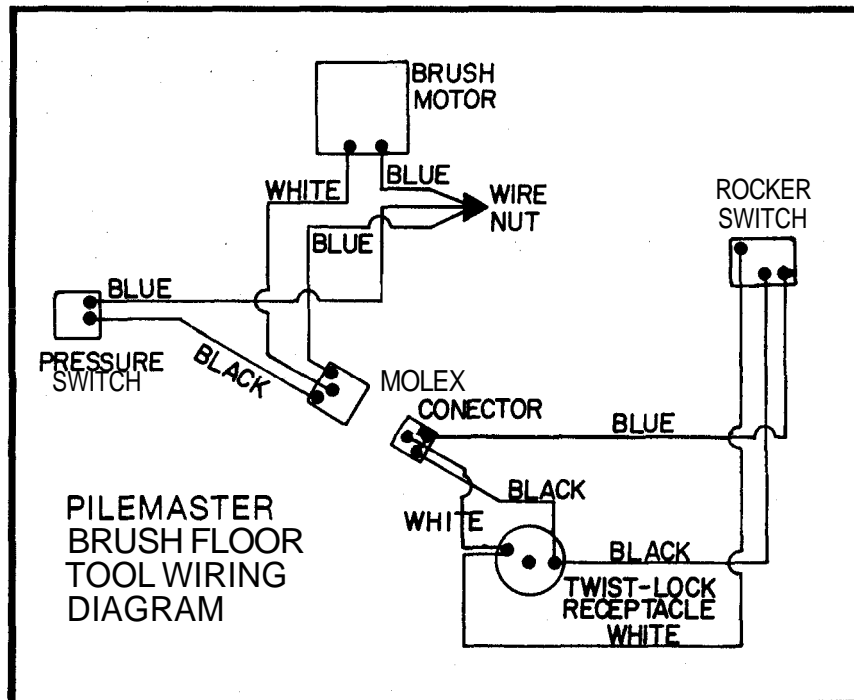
BRUSH MOTOR

WHITE

BLUE

WIRE NUT

BLUE

ROCKER SWITCH

BLUE

PRESSURE SWITCH

BLACK

MOLEX CONECTOR

BLUE

BLACK

WHITE

BLACK

TWIST-LOCK RECEPTACLE

WHITE

PILEMASTER BRUSH FLOOR TOOL WIRING DIAGRAM